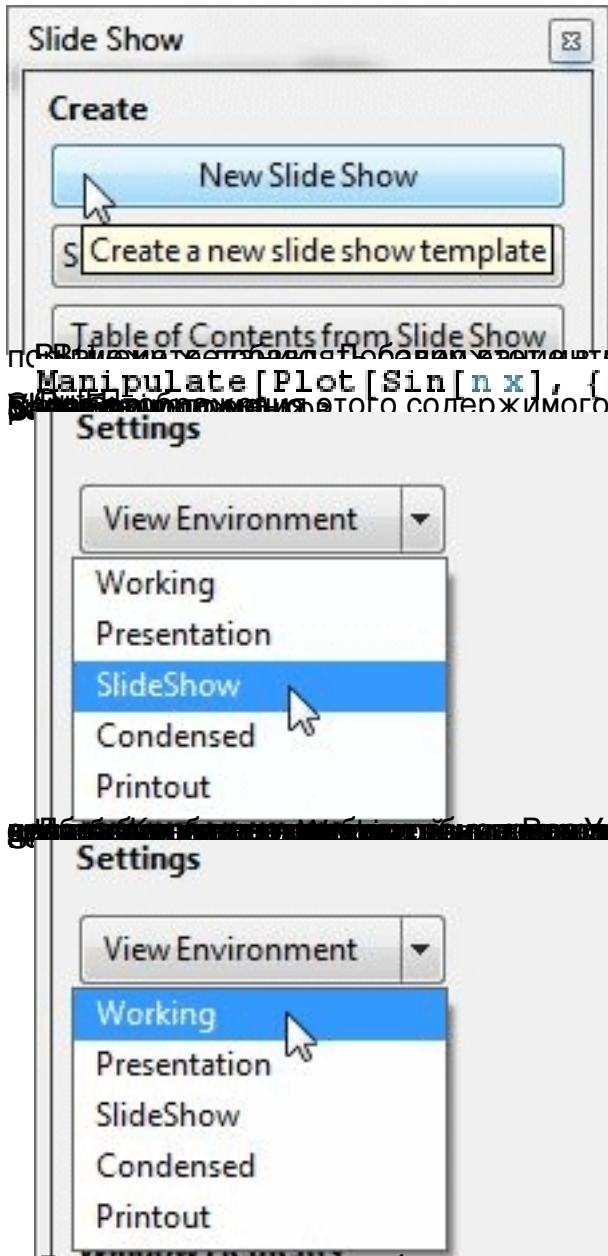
Slide Show

Create

New Slide Show

S Create a new slide show template

Table of Contents from Slide Show

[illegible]

Manipulate[Plot[Sin[n x], {

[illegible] этого содержимого

Settings

View Environment

Working

Presentation

SlideShow

Condensed

Printout

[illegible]

Settings

View Environment

Working

Presentation

SlideShow

Condensed

Printout